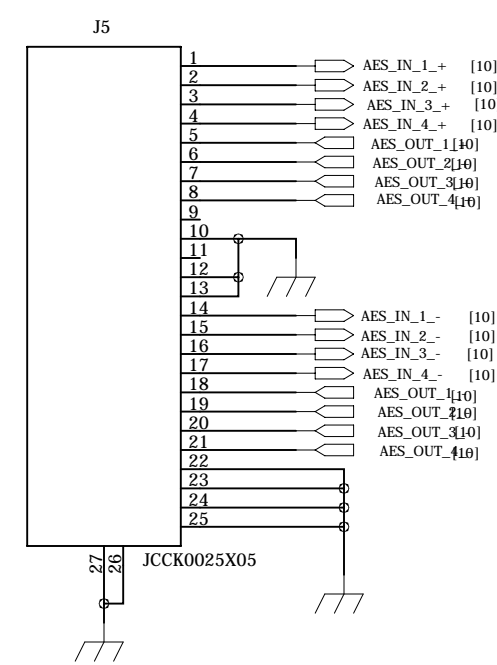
J5

1
2
3
4
5
6
7
8
9
10
11
12
13
14
15
16
17
18
19
20
21
22
23
24
25

AES_IN_1_+ [10]
AES_IN_2_+ [10]
AES_IN_3_+ [10
AES_IN_4_+ [10]
AES_OUT_1[10]
AES_OUT_2[10]
AES_OUT_3[10]
AES_OUT_4[10]

AES_IN_1_- [10]
AES_IN_2_- [10]
AES_IN_3_- [10]
AES_IN_4_- [10]
AES_OUT_1[10]
AES_OUT_2[10]
AES_OUT_3[10]
AES_OUT_4[10]

27
26
JCCK0025X05